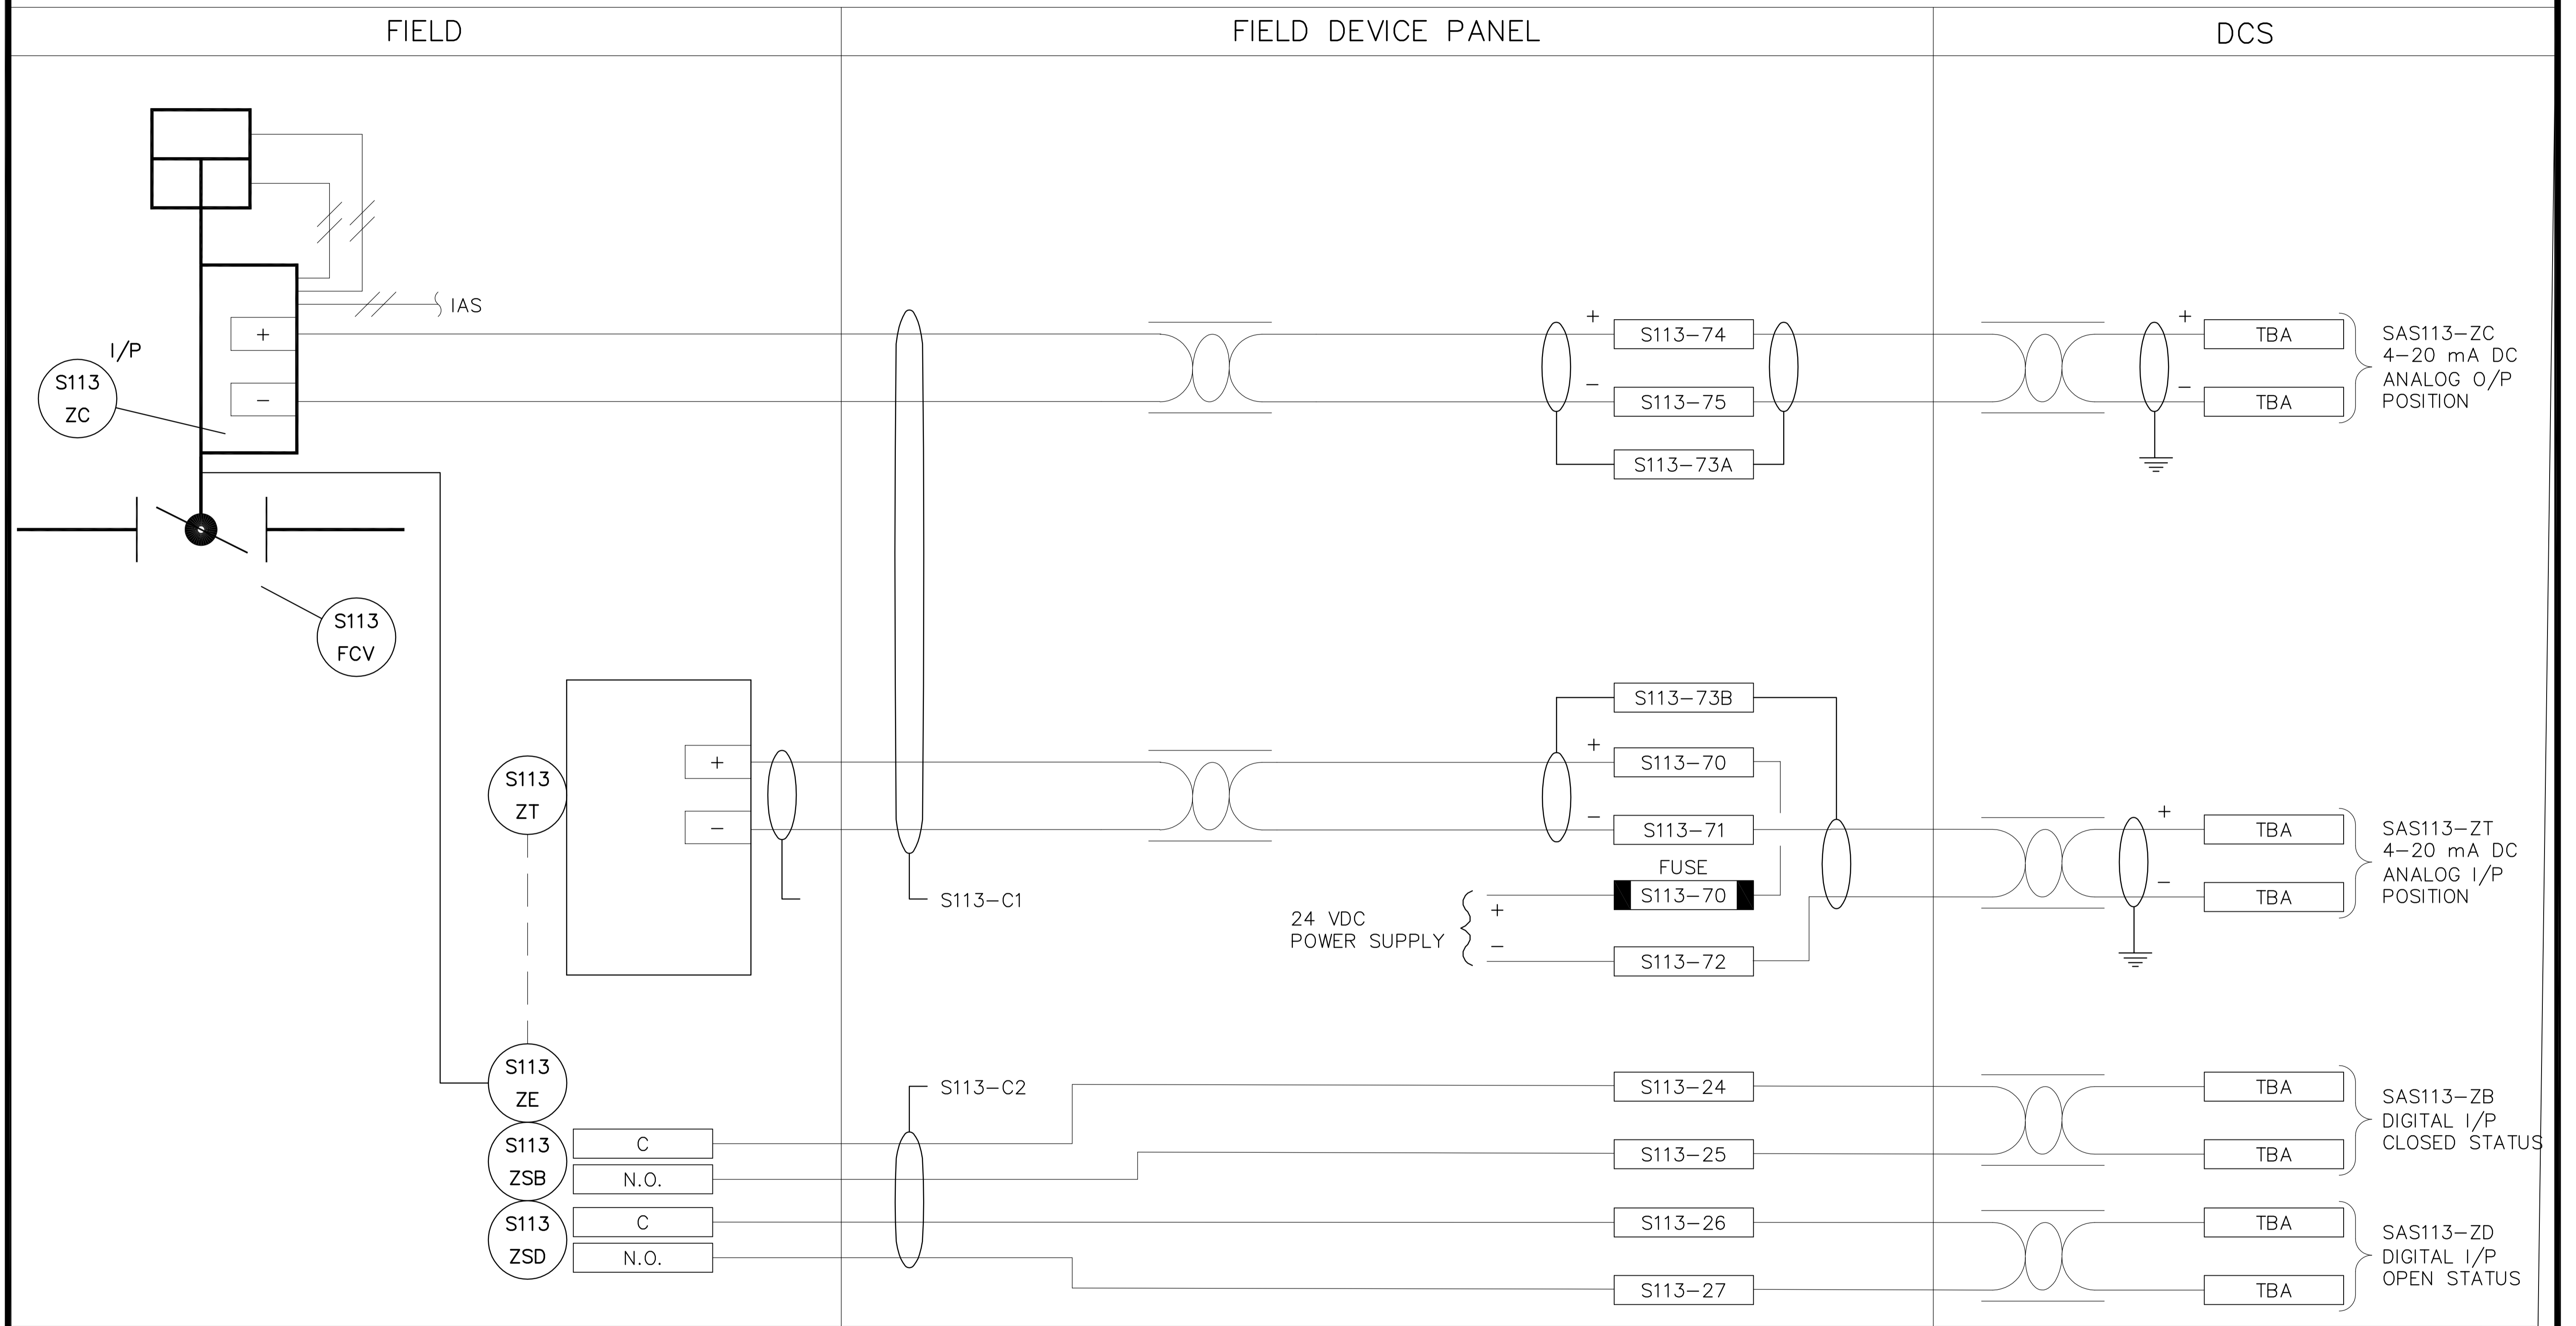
FIELD

FIELD DEVICE PANEL

DCS

IAS

+

−

I/P

S113
ZC

S113
FCV

S113
ZT

+

−

S113
ZE

S113
ZSB

C

N.O.

S113
ZSD

C

N.O.

S113−C1

S113−C2

+
S113−74
−
S113−75
S113−73A

S113−73B
+
S113−70
−
S113−71
FUSE
S113−70

24 VDC
POWER SUPPLY
+
−
S113−72

S113−24
S113−25
S113−26
S113−27

+
TBA
−
TBA

SAS113−ZC
4−20 mA DC
ANALOG O/P
POSITION

+
TBA
−
TBA

SAS113−ZT
4−20 mA DC
ANALOG I/P
POSITION

TBA
TBA

SAS113−ZB
DIGITAL I/P
CLOSED STATUS

TBA
TBA

SAS113−ZD
DIGITAL I/P
OPEN STATUS